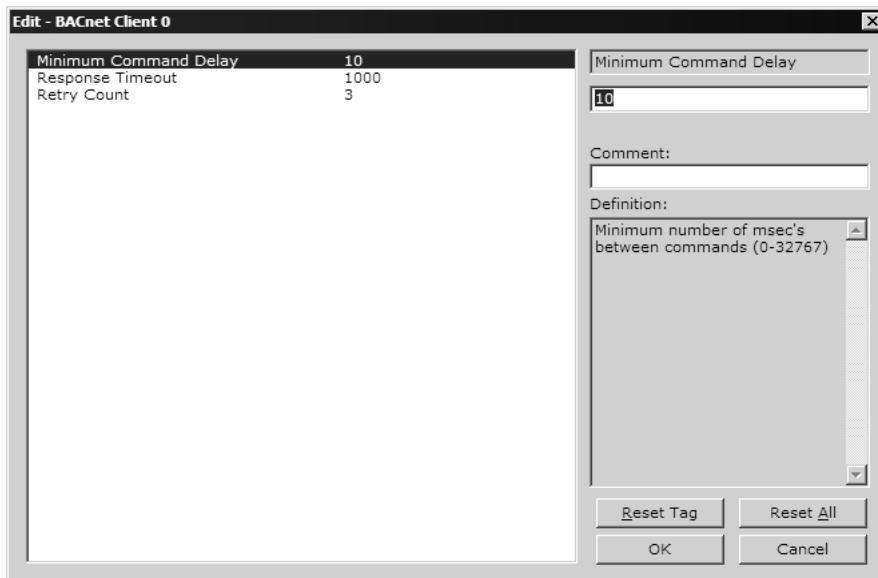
Edit - BACnet Client 0

| | |
|---|---|
| Minimum Command Delay | 10 |
| Response Timeout | 1000 |
| Retry Count | 3 |

Minimum Command Delay

10

Comment:

Definition:

Minimum number of msec's between commands (0-32767)

Reset Tag

Reset All

OK

Cancel